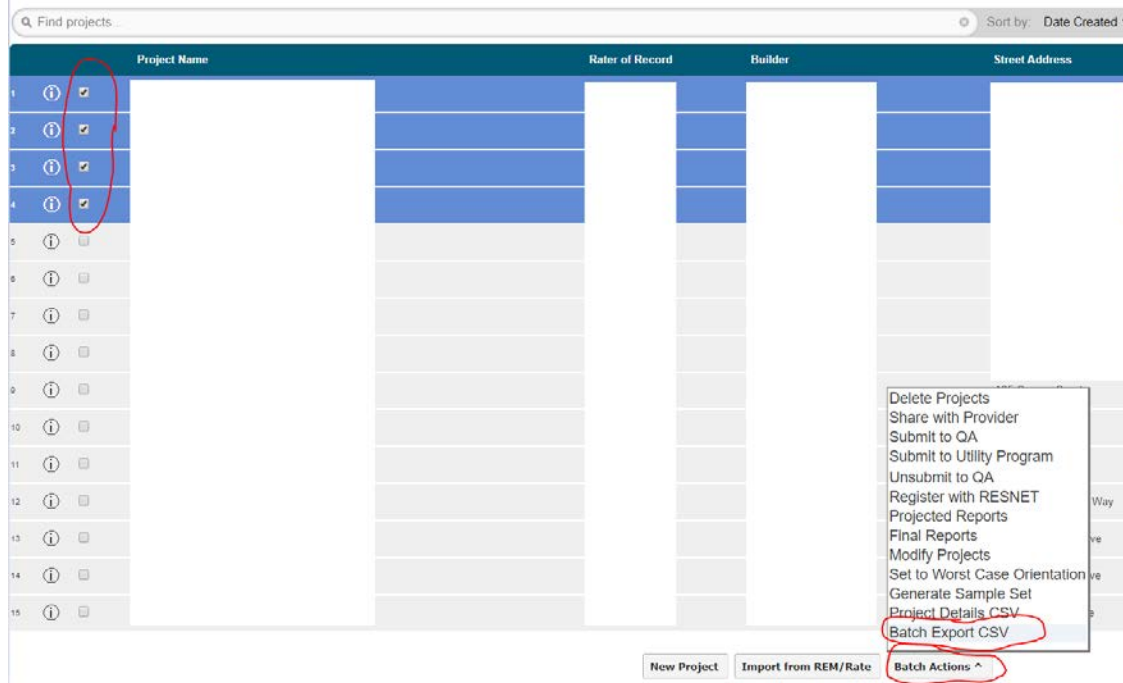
Find projects...

Sort by: Date Created

| | | Project Name | Rater of Record | Builder | Street Address |
|---|---|---|---|---|---|
| 1 | ⓘ | | | | |
| 2 | ⓘ | | | | |
| 3 | ⓘ | | | | |
| 4 | ⓘ | | | | |
| 5 | ⓘ | | | | |
| 6 | ⓘ | | | | |
| 7 | ⓘ | | | | |
| 8 | ⓘ | | | | |
| 9 | ⓘ | | | | |
| 10 | ⓘ | | | | |
| 11 | ⓘ | | | | |
| 12 | ⓘ | | | | Way |
| 13 | ⓘ | | | | ve |
| 14 | ⓘ | | | | ve |
| 15 | ⓘ | | | | e |

Delete Projects
Share with Provider
Submit to QA
Submit to Utility Program
Unsubmit to QA
Register with RESNET
Projected Reports
Final Reports
Modify Projects
Set to Worst Case Orientation
Generate Sample Set
Project Details CSV
Batch Export CSV

New Project
Import from REM/Rate
Batch Actions ^